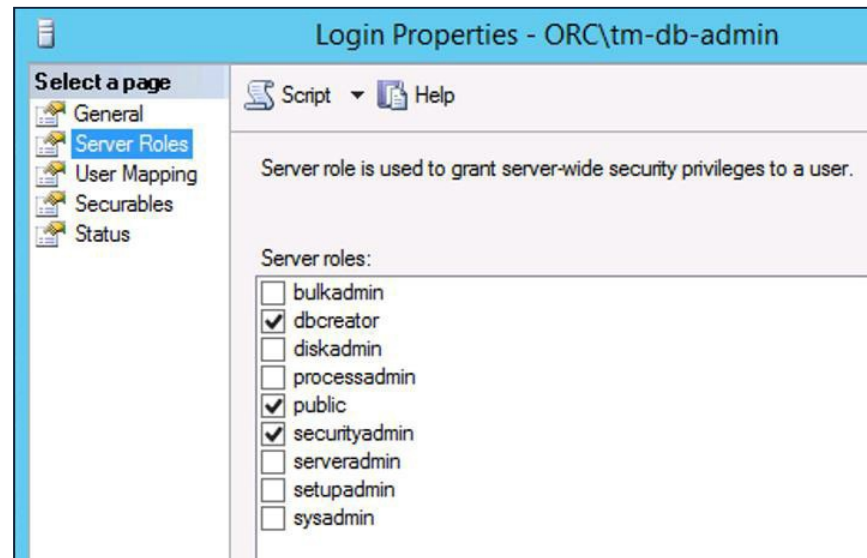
Login Properties - ORC\tm-db-admin

Select a page
General
Server Roles
User Mapping
Securables
Status

Script ▾ Help

Server role is used to grant server-wide security privileges to a user.

Server roles:
☐ bulkadmin
☑ dbcreator
☐ diskadmin
☐ processadmin
☑ public
☑ securityadmin
☐ serveradmin
☐ setupadmin
☐ sysadmin